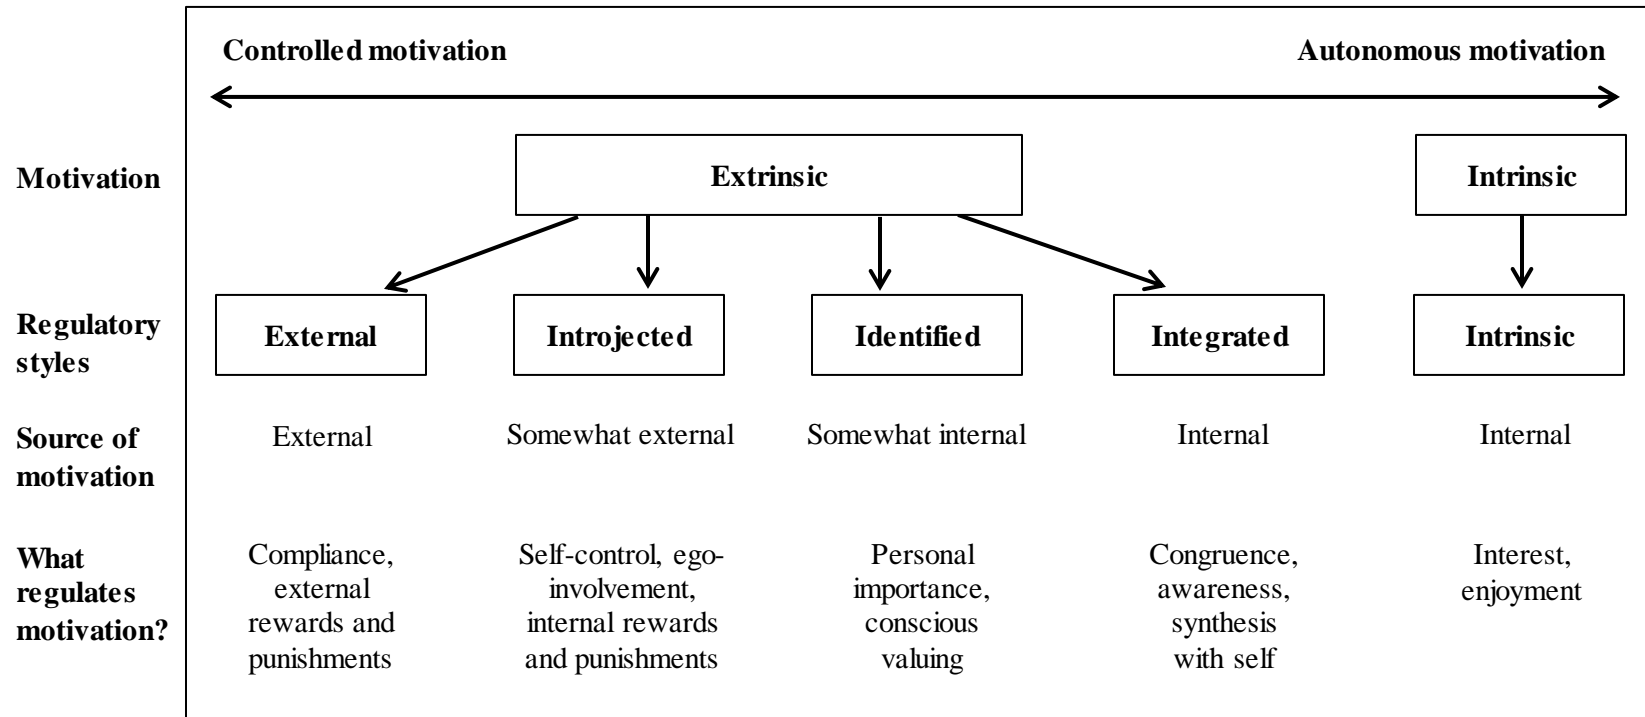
Controlled motivation

Autonomous motivation

| | | | | | |
|---|---|---|---|---|---|
| **Motivation** | **Extrinsic** | | | | **Intrinsic** |
| **Regulatory styles** | **External** | **Introjected** | **Identified** | **Integrated** | **Intrinsic** |
| **Source of motivation** | External | Somewhat external | Somewhat internal | Internal | Internal |
| **What regulates motivation?** | Compliance, external rewards and punishments | Self-control, ego-involvement, internal rewards and punishments | Personal importance, conscious valuing | Congruence, awareness, synthesis with self | Interest, enjoyment |